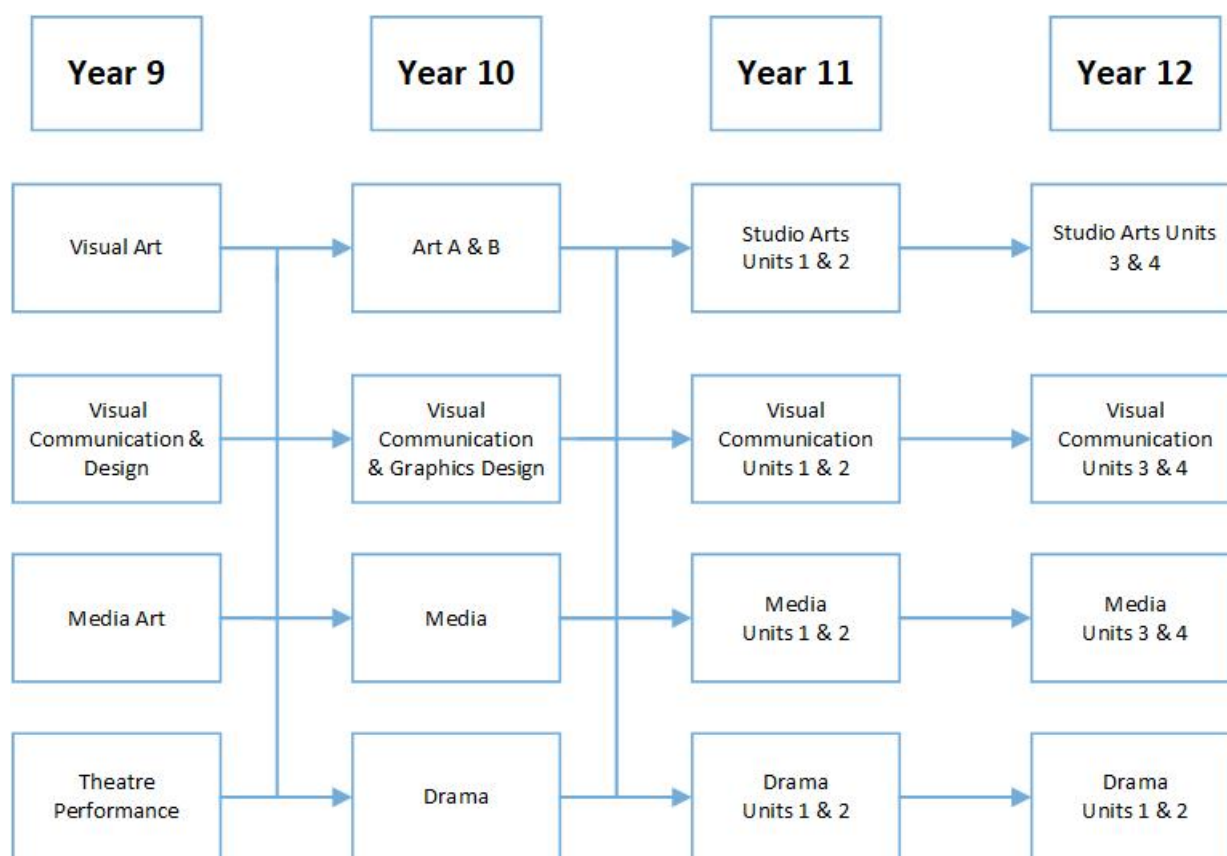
Year 9

Year 10

Year 11

Year 12

Visual Art

Art A & B

Studio Arts Units 1 & 2

Studio Arts Units 3 & 4

Visual Communication & Design

Visual Communication & Graphics Design

Visual Communication Units 1 & 2

Visual Communication Units 3 & 4

Media Art

Media

Media Units 1 & 2

Media Units 3 & 4

Theatre Performance

Drama

Drama Units 1 & 2

Drama Units 1 & 2